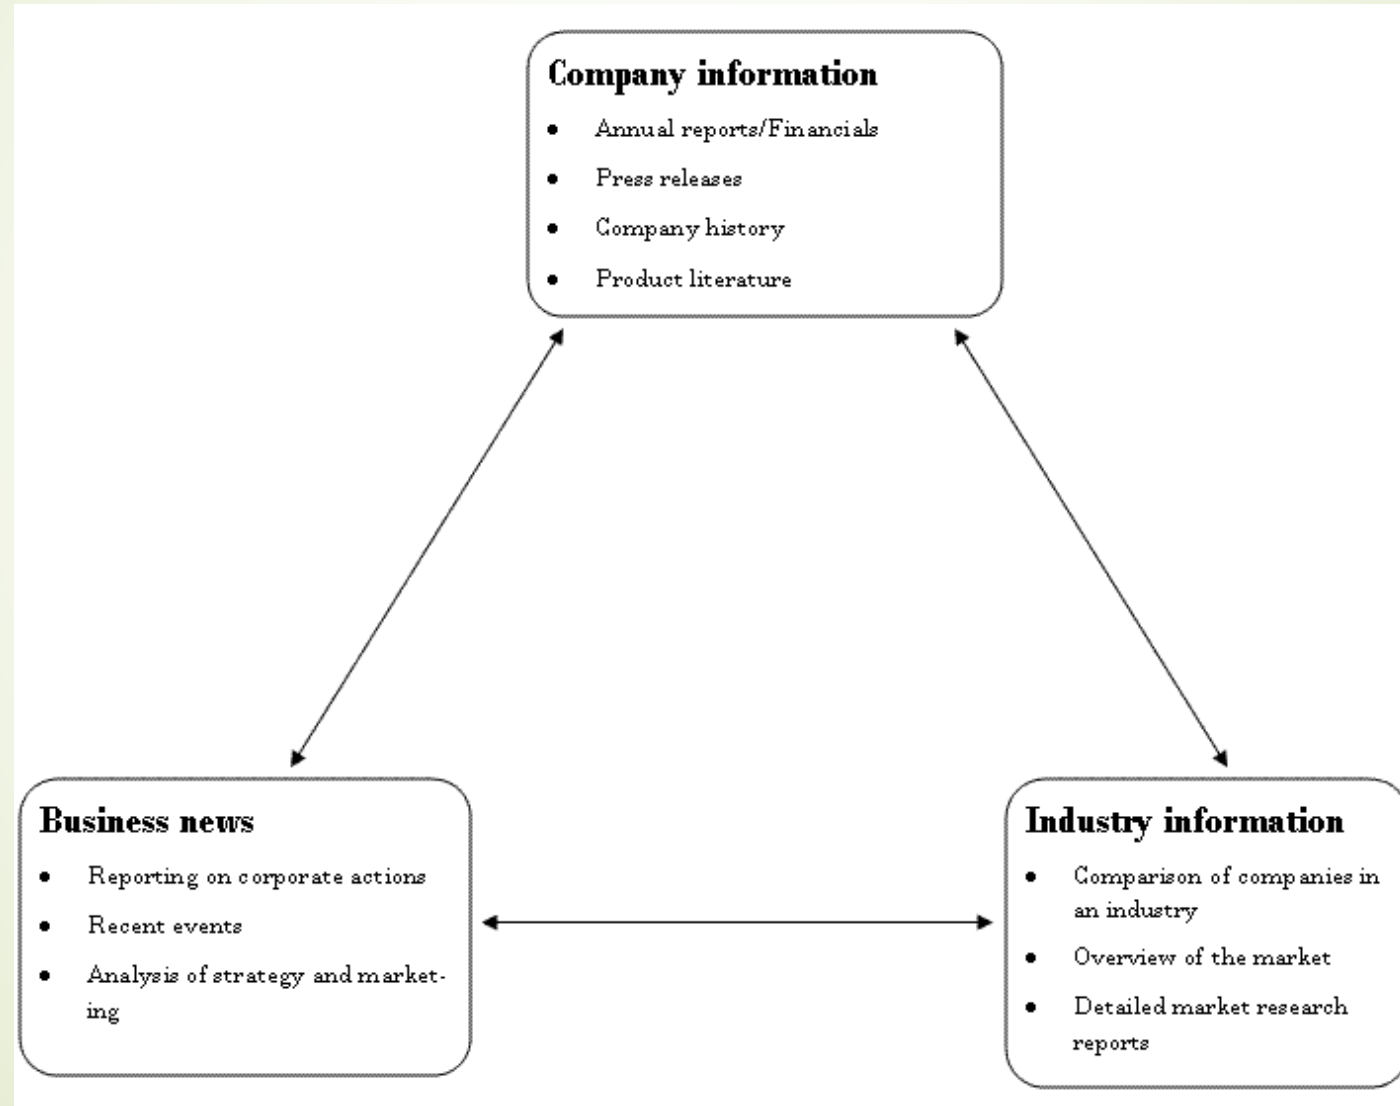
Company information

- Annual reports/Financials
- Press releases
- Company history
- Product literature

Business news

- Reporting on corporate actions
- Recent events
- Analysis of strategy and marketing

Industry information

- Comparison of companies in an industry
- Overview of the market
- Detailed market research reports